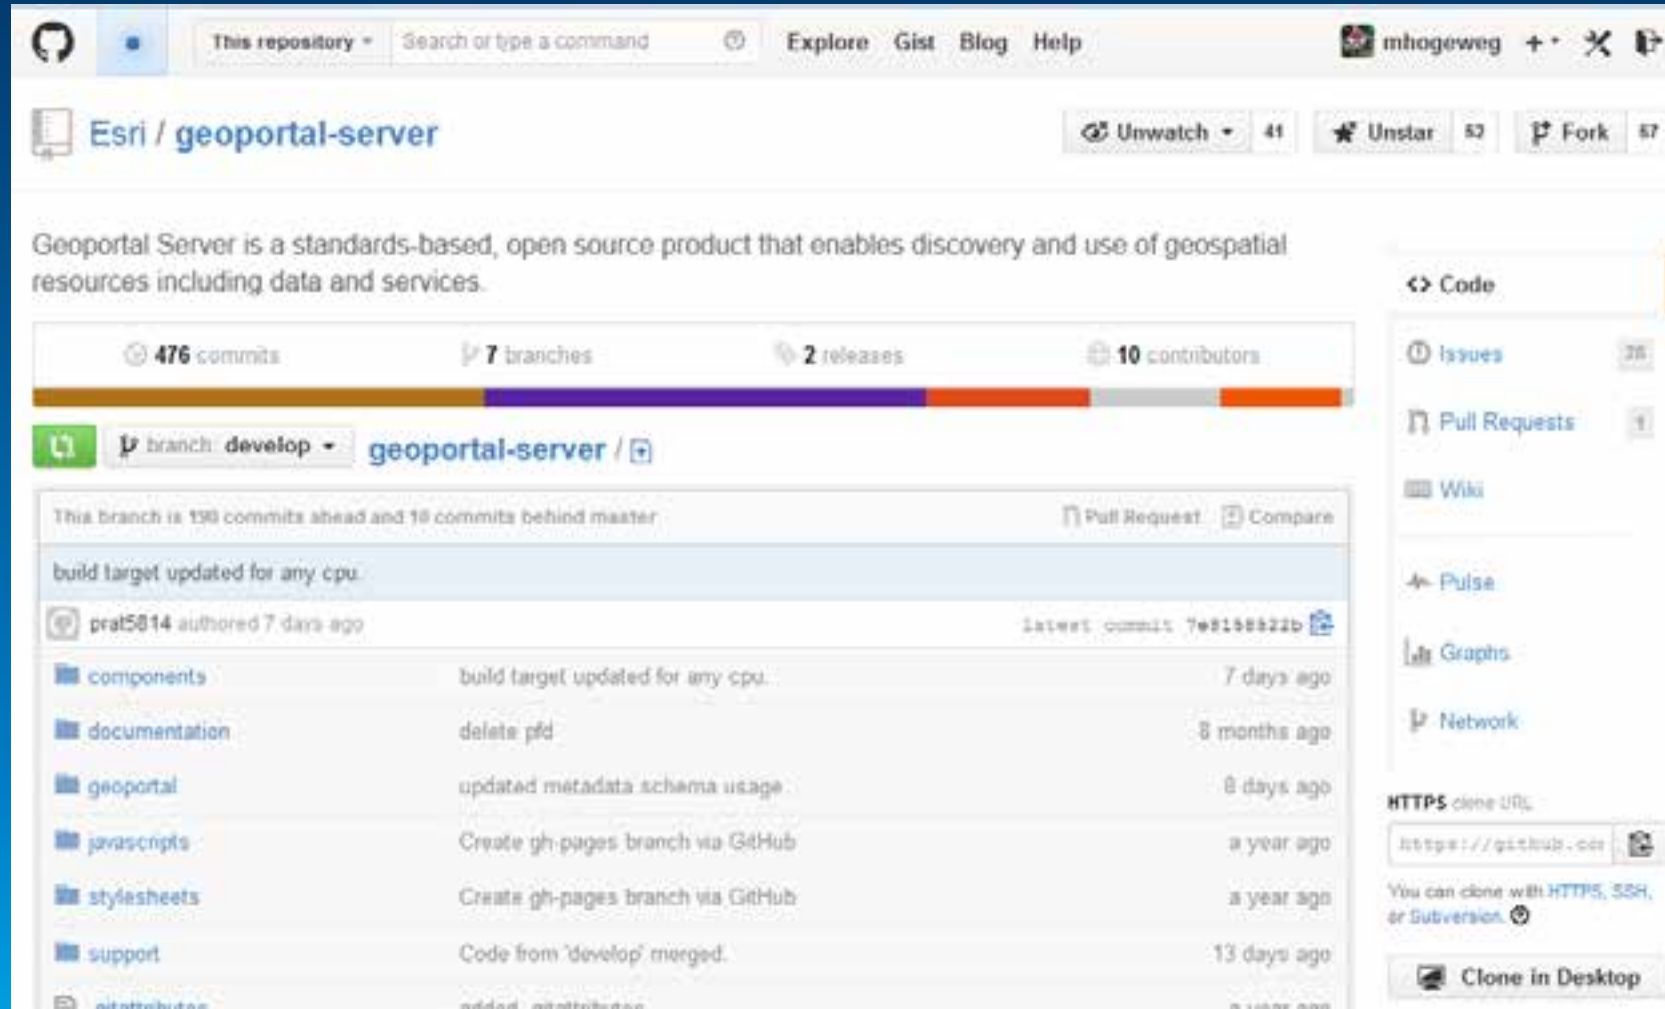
This repository ▾ Search or type a command

Explore Gist Blog Help

mhogeweg +▾

Esri / geoportal-server

Unwatch ▾ 41 Unstar 52 Fork 57

Geoportal Server is a standards-based, open source product that enables discovery and use of geospatial resources including data and services.

476 commits 7 branches 2 releases 10 contributors

branch: develop ▾ geoportal-server / +

This branch is 190 commits ahead and 10 commits behind master

Pull Request Compare

build target updated for any cpu.

prat5814 authored 7 days ago latest commit 7e8158822b

| | | |
|---|---|---|
| components | build target updated for any cpu. | 7 days ago |
| documentation | delete pfd | 8 months ago |
| geoportal | updated metadata schema usage | 8 days ago |
| javascripts | Create gh-pages branch via GitHub | a year ago |
| stylesheets | Create gh-pages branch via GitHub | a year ago |
| support | Code from 'develop' merged. | 13 days ago |
| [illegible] | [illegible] | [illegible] |

Code

Issues 25

Pull Requests 1

Wiki

Pulse

Graphs

Network

HTTPS clone URL

https://github.com

You can clone with HTTPS, SSH, or Subversion.

Clone in Desktop